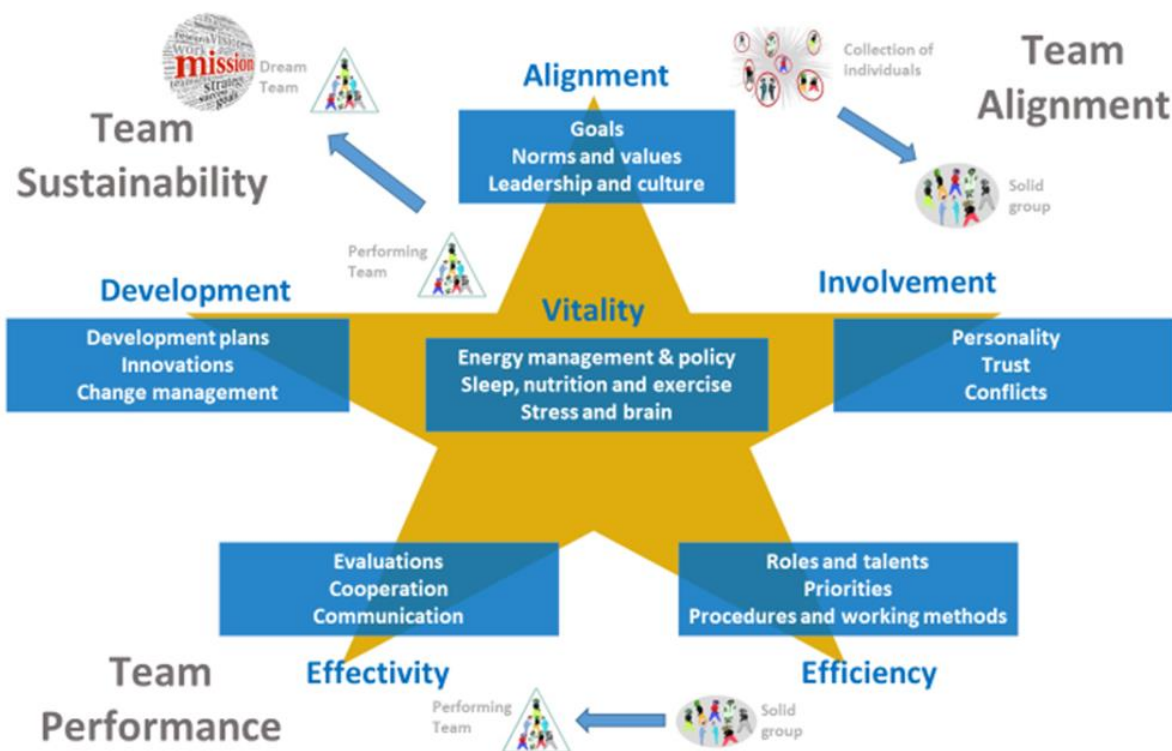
mission Dream Team

Team Sustainability

Alignment

Goals
Norms and values
Leadership and culture

Collection of individuals

Team Alignment

Solid group

Performing Team

Development

Development plans
Innovations
Change management

Vitality

Energy management & policy
Sleep, nutrition and exercise
Stress and brain

Involvement

Personality
Trust
Conflicts

Evaluations
Cooperation
Communication

Roles and talents
Priorities
Procedures and working methods

Team Performance

Effectivity

Efficiency

Performing Team

Solid group